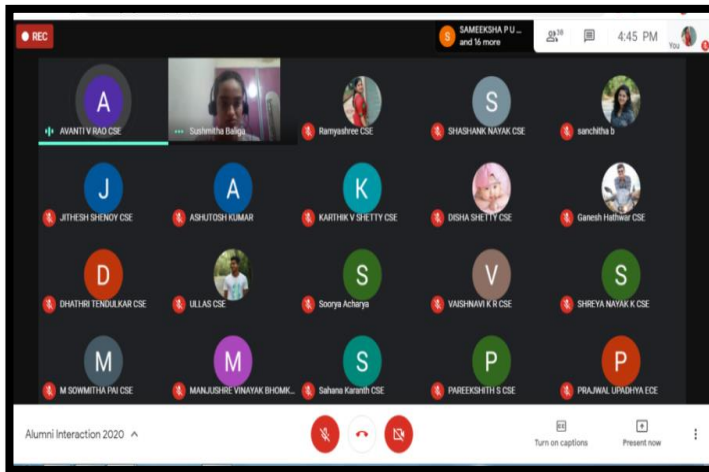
REC

S SAMEEKSHA P U ... and 16 more

38

4:45 PM

You

A
AVANTI V RAO CSE

Sushmitha Baliga

Ramyashree CSE

S
SHASHANK NAYAK CSE

sanchitha b

J
JITHESH SHENOY CSE

A
ASHUTOSH KUMAR

K
KARTHIK V SHETTY CSE

DISHA SHETTY CSE

Ganesh Hathwar CSE

D
DHATHRI TENDULKAR CSE

ULLAS CSE

S
Soorya Acharya

V
VAISHNAVI K R CSE

S
SHREYA NAYAK K CSE

M
M SOWMITHA PAI CSE

M
MANJUSHRE VINAYAK BHOMK...

S
Sahana Karanth CSE

P
PAREEKSHITH S CSE

P
PRAJWAL UPADHYA ECE

Alumni Interaction 2020 ^

CC
Turn on captions

Present now